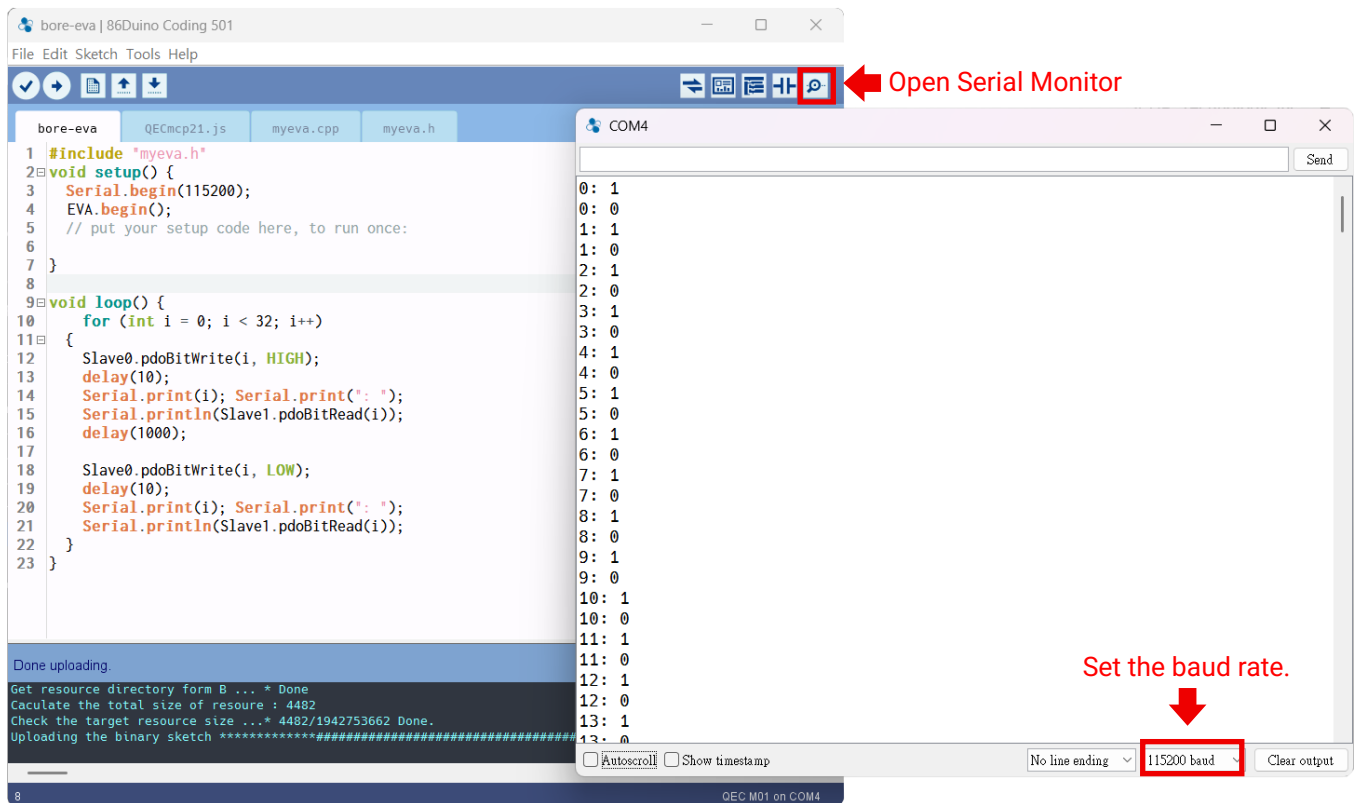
bore-eva | 86Duino Coding 501

File Edit Sketch Tools Help

Open Serial Monitor

bore-eva QECmcp21.js myeva.cpp myeva.h

1 #include "myeva.h"
2 void setup() {
3 Serial.begin(115200);
4 EVA.begin();
5 // put your setup code here, to run once:
6
7 }
8
9 void loop() {
10 for (int i = 0; i < 32; i++)
11 {
12 Slave0.pdoBitWrite(i, HIGH);
13 delay(10);
14 Serial.print(i); Serial.print(": ");
15 Serial.println(Slave1.pdoBitRead(i));
16 delay(1000);
17
18 Slave0.pdoBitWrite(i, LOW);
19 delay(10);
20 Serial.print(i); Serial.print(": ");
21 Serial.println(Slave1.pdoBitRead(i));
22 }
23 }

Done uploading.

Get resource directory form B ... * Done
Caculate the total size of resoure : 4482
Check the target resource size ...* 4482/1942753662 Done.
Uploading the binary sketch ************#######################

8

QEC M01 on COM4

COM4

Send

0: 1
0: 0
1: 1
1: 0
2: 1
2: 0
3: 1
3: 0
4: 1
4: 0
5: 1
5: 0
6: 1
6: 0
7: 1
7: 0
8: 1
8: 0
9: 1
9: 0
10: 1
10: 0
11: 1
11: 0
12: 1
12: 0
13: 1
13: 0

Set the baud rate.

Autoscroll Show timestamp No line ending 115200 baud Clear output